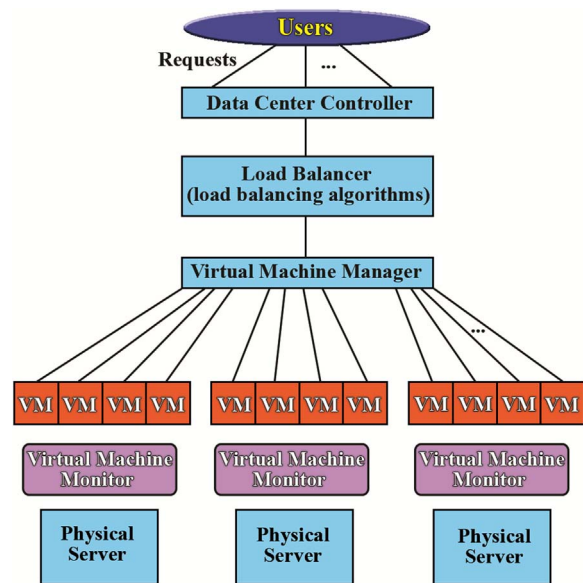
Users

Requests

...

Data Center Controller

Load Balancer
(load balancing algorithms)

Virtual Machine Manager

...

VM VM VM VM

VM VM VM VM

VM VM VM VM

Virtual Machine Monitor

Virtual Machine Monitor

Virtual Machine Monitor

Physical Server

Physical Server

Physical Server